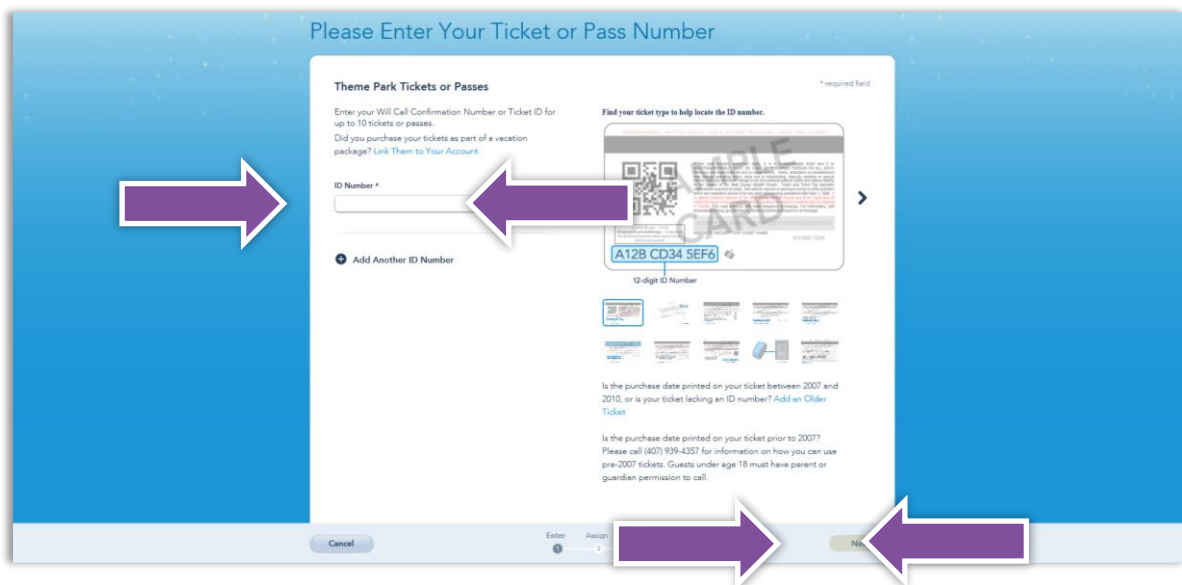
Please Enter Your Ticket or Pass Number

Theme Park Tickets or Passes

* required field

Enter your Will Call Confirmation Number or Ticket ID for up to 10 tickets or passes.

Did you purchase your tickets as part of a vacation package? Link Them to Your Account.

ID Number *

Add Another ID Number

Find your ticket type to help locate the ID number.

SAMPLE CARD

A12B CD34 5EF6

12-digit ID Number

Is the purchase date printed on your ticket between 2007 and 2010, or is your ticket lacking an ID number? Add an Older Ticket

Is the purchase date printed on your ticket prior to 2007? Please call (407) 939-4357 for information on how you can use pre-2007 tickets. Guests under age 18 must have parent or guardian permission to call.

Cancel

Enter

Assign

Ne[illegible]